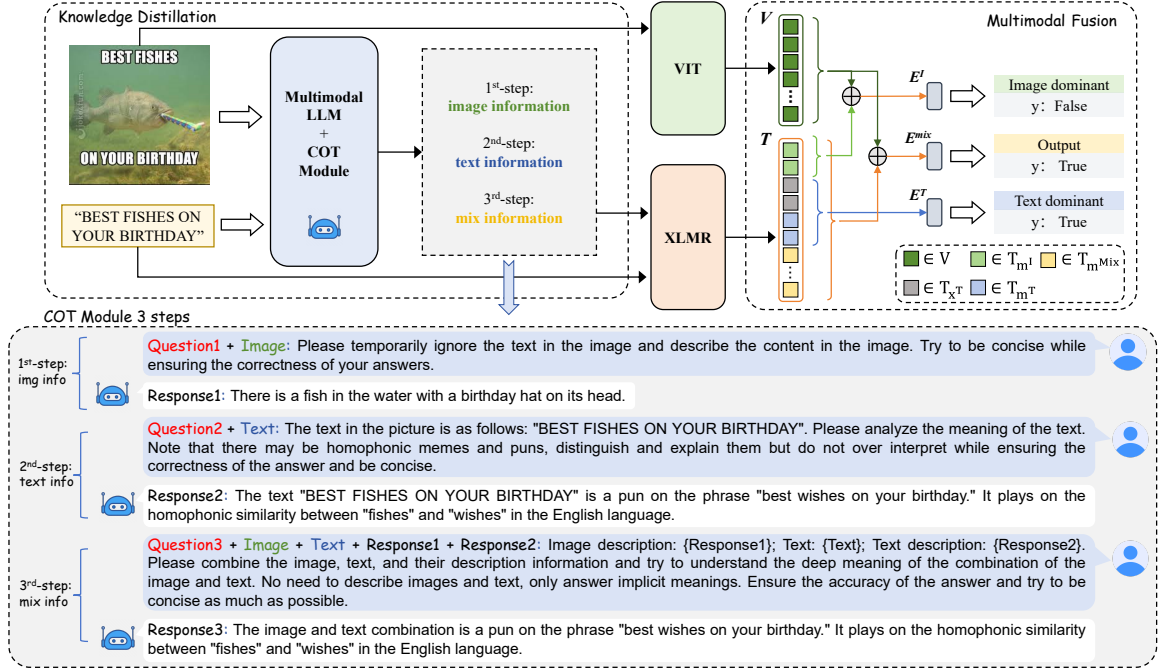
Knowledge Distillation

BEST FISHES

ON YOUR BIRTHDAY

"BEST FISHES ON YOUR BIRTHDAY"

Multimodal LLM + COT Module

$1^{st}$-step: image information

$2^{nd}$-step: text information

$3^{rd}$-step: mix information

VIT

XLMR

Multimodal Fusion

$V$

$T$

$E^I$

$E^{mix}$

$E^T$

Image dominant
y: False

Output
y: True

Text dominant
y: True

$\in V$ $\in T_{m^I}$ $\in T_{m^{Mix}}$ $\in T_{x^T}$ $\in T_{m^T}$

COT Module 3 steps

$1^{st}$-step: img info

Question1 + Image: Please temporarily ignore the text in the image and describe the content in the image. Try to be concise while ensuring the correctness of your answers.

Response1: There is a fish in the water with a birthday hat on its head.

$2^{nd}$-step: text info

Question2 + Text: The text in the picture is as follows: "BEST FISHES ON YOUR BIRTHDAY". Please analyze the meaning of the text. Note that there may be homophonic memes and puns, distinguish and explain them but do not over interpret while ensuring the correctness of the answer and be concise.

Response2: The text "BEST FISHES ON YOUR BIRTHDAY" is a pun on the phrase "best wishes on your birthday." It plays on the homophonic similarity between "fishes" and "wishes" in the English language.

$3^{rd}$-step: mix info

Question3 + Image + Text + Response1 + Response2: Image description: {Response1}; Text: {Text}; Text description: {Response2}. Please combine the image, text, and their description information and try to understand the deep meaning of the combination of the image and text. No need to describe images and text, only answer implicit meanings. Ensure the accuracy of the answer and try to be concise as much as possible.

Response3: The image and text combination is a pun on the phrase "best wishes on your birthday." It plays on the homophonic similarity between "fishes" and "wishes" in the English language.